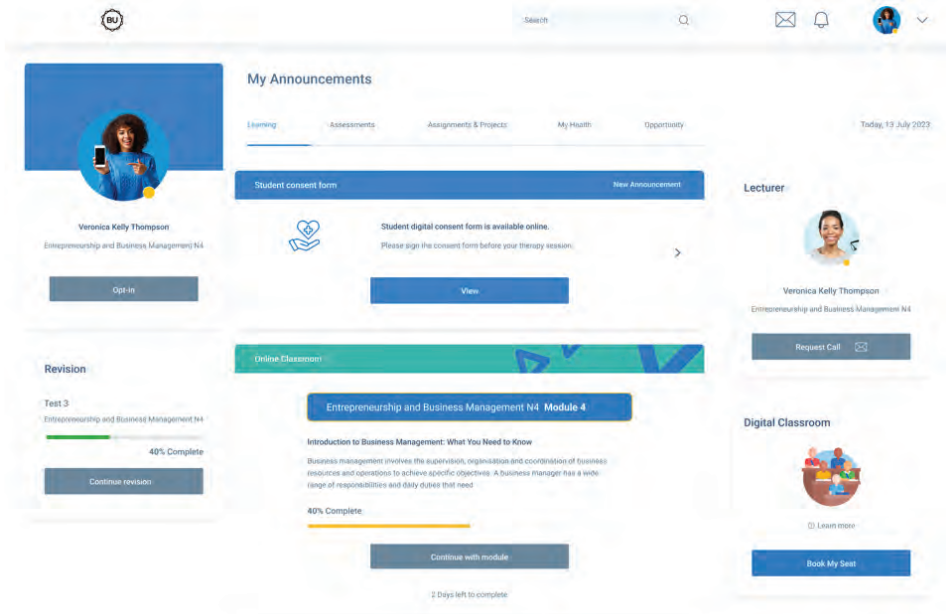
BU

Search

Veronica Kelly Thompson

Entrepreneurship and Business Management N4

Opt-in

Revision

Test 3

Entrepreneurship and Business Management N4

40% Complete

Continue revision

My Announcements

Learning | Assessments | Assignments & Projects | My Health | Opportunity

Today, 13 July 2023

Student consent form

New Announcement

Student digital consent form is available online.

Please sign the consent form before your therapy session.

View

Online Classroom

Entrepreneurship and Business Management N4 Module 4

Introduction to Business Management: What You Need to Know

Business management involves the supervision, organisation and coordination of business resources and operations to achieve specific objectives. A business manager has a wide range of responsibilities and daily duties that need

40% Complete

Continue with module

2 Days left to complete

Lecturer

Veronica Kelly Thompson

Entrepreneurship and Business Management N4

Request Call

Digital Classroom

Learn more

Book My Seat